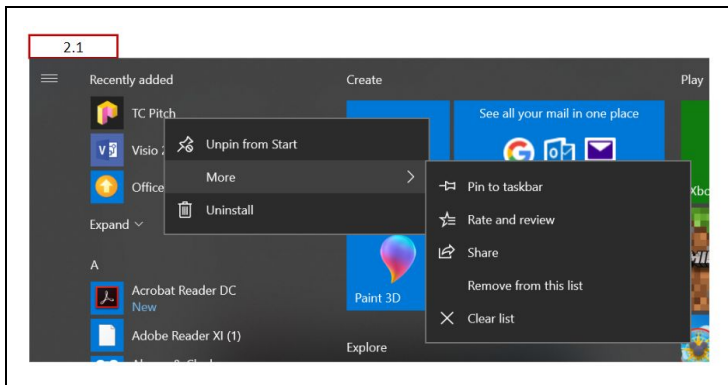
2.1

Recently added

TC Pitch

Visio 2

Office

Expand

A

Acrobat Reader DC
New

Adobe Reader XI (1)

Create

See all your mail in one place

Paint 3D

Explore

Play

Xbo

Unpin from Start

More

Uninstall

Pin to taskbar

Rate and review

Share

Remove from this list

Clear list